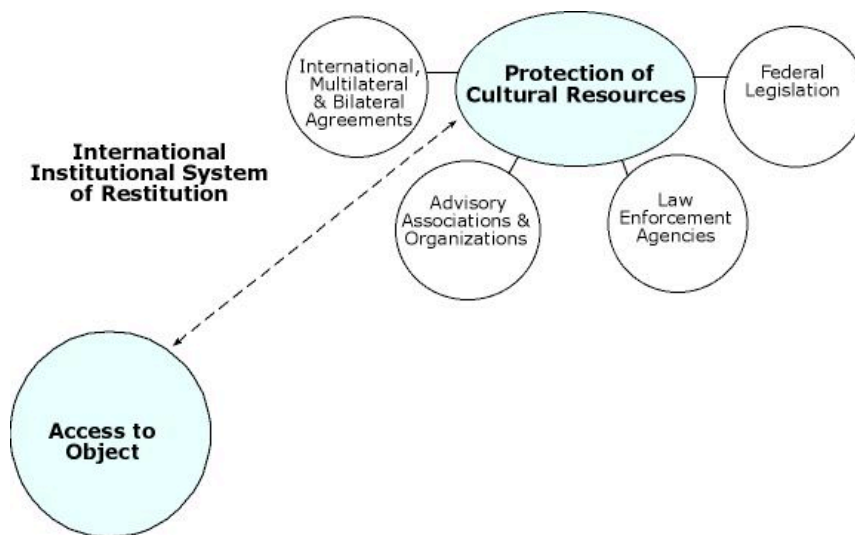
International, Multilateral & Bilateral Agreements

Protection of Cultural Resources

Federal Legislation

International Institutional System of Restitution

Advisory Associations & Organizations

Law Enforcement Agencies

Access to Object